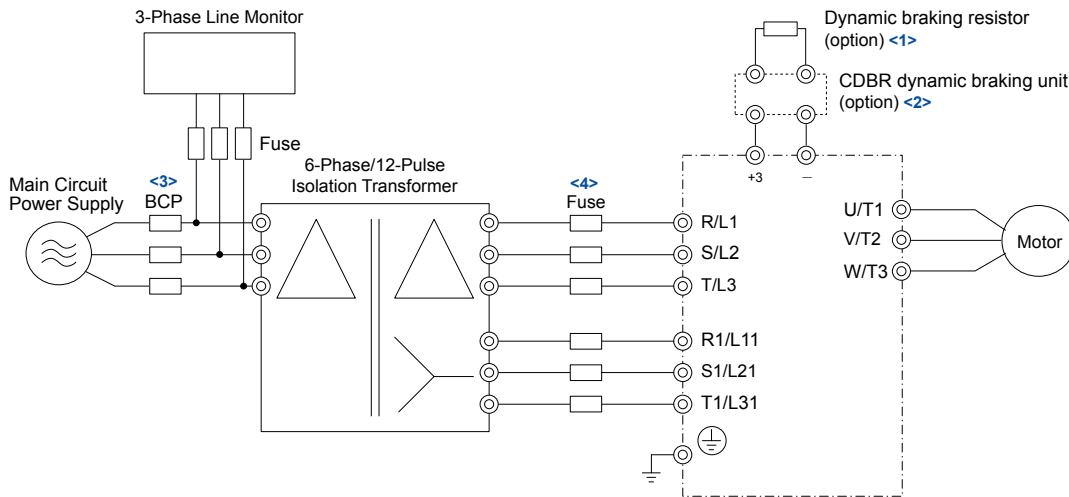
3-Phase Line Monitor

Dynamic braking resistor (option) <1>

CDBR dynamic braking unit (option) <2>

Fuse

6-Phase/12-Pulse Isolation Transformer

Main Circuit Power Supply

<3> BCP

<4> Fuse

+3

–

R/L1

S/L2

T/L3

R1/L11

S1/L21

T1/L31

U/T1

V/T2

W/T3

Motor